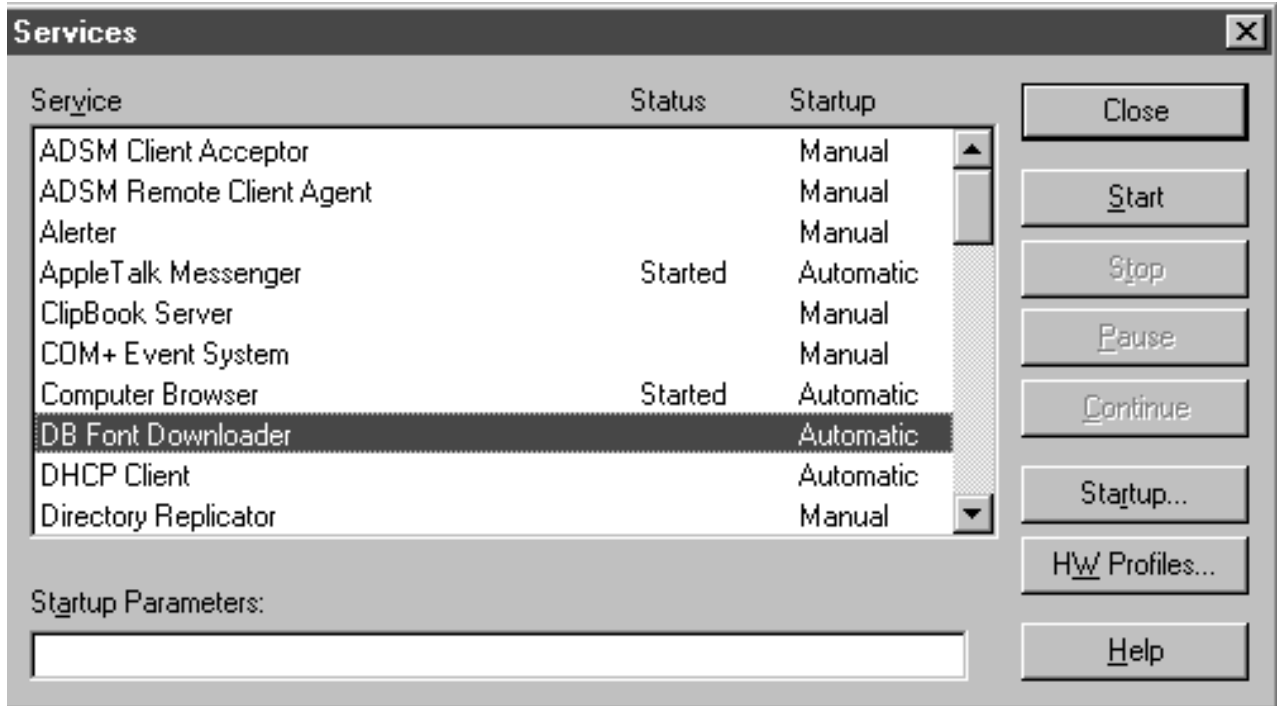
Services

| Service | Status | Startup |
|---|---|---|
| ADSM Client Acceptor | | Manual |
| ADSM Remote Client Agent | | Manual |
| Alerter | | Manual |
| AppleTalk Messenger | Started | Automatic |
| ClipBook Server | | Manual |
| COM+ Event System | | Manual |
| Computer Browser | Started | Automatic |
| DB Font Downloader | | Automatic |
| DHCP Client | | Automatic |
| Directory Replicator | | Manual |

Close
Start
Stop
Pause
Continue
Startup...
HW Profiles...
Help

Startup Parameters: